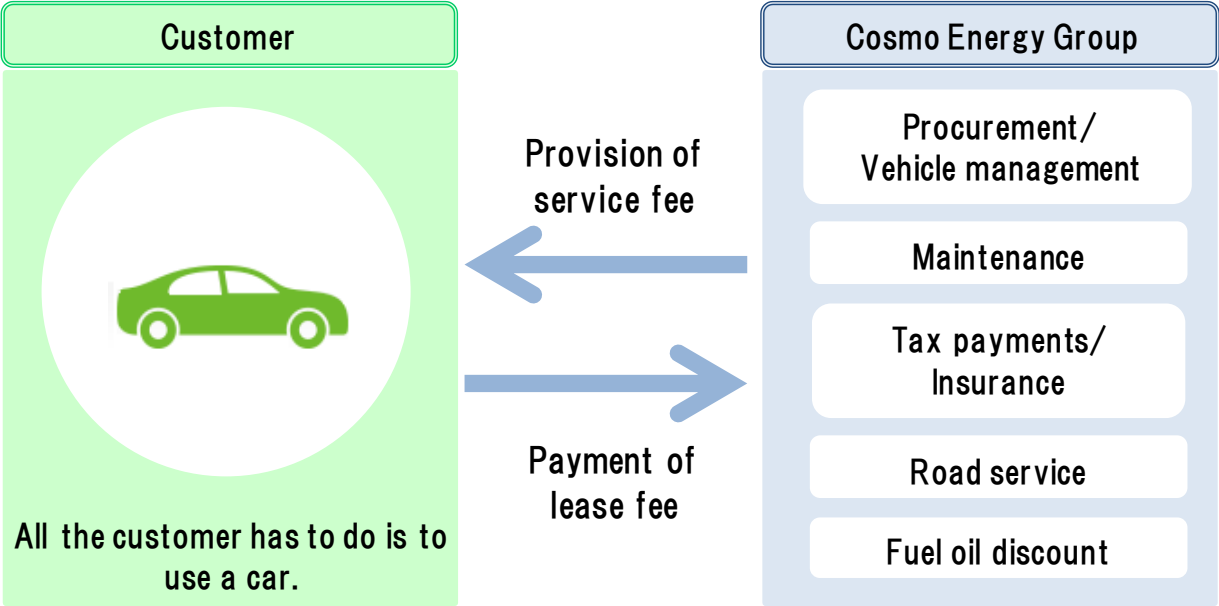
Customer

All the customer has to do is to use a car.

Provision of service fee

Payment of lease fee

Cosmo Energy Group

Procurement/ Vehicle management

Maintenance

Tax payments/ Insurance

Road service

Fuel oil discount